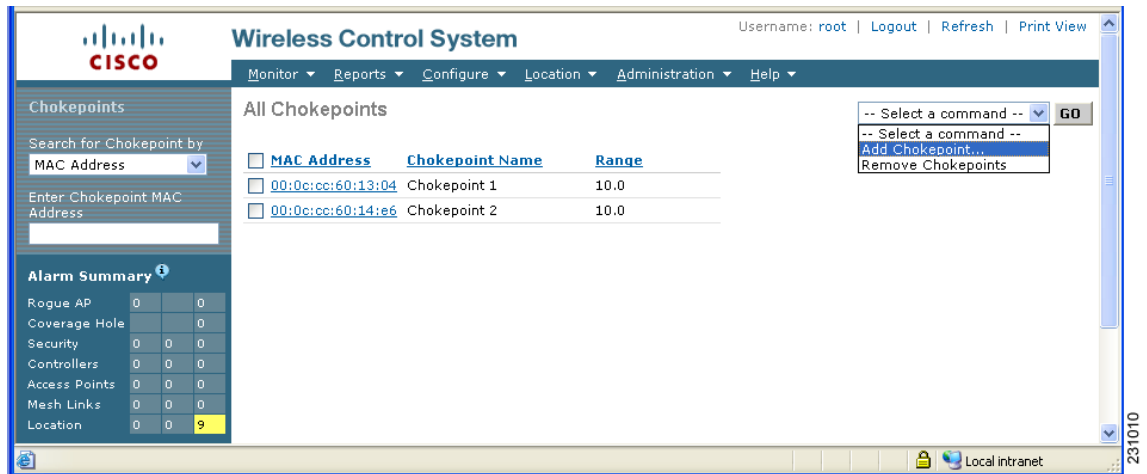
cisco

Wireless Control System

Username: root | Logout | Refresh | Print View

Monitor ▾ Reports ▾ Configure ▾ Location ▾ Administration ▾ Help ▾

Chokepoints

Search for Chokepoint by
MAC Address

Enter Chokepoint MAC Address

Alarm Summary

| | | | |
|---|---|---|---|
| Rogue AP | 0 | | 0 |
| Coverage Hole | | | 0 |
| Security | 0 | 0 | 0 |
| Controllers | 0 | 0 | 0 |
| Access Points | 0 | 0 | 0 |
| Mesh Links | 0 | 0 | 0 |
| Location | 0 | 0 | 9 |

All Chokepoints

-- Select a command -- GO
-- Select a command --
Add Chokepoint...
Remove Chokepoints

| MAC Address | Chokepoint Name | Range |
|---|---|---|
| 00:0c:cc:60:13:04 | Chokepoint 1 | 10.0 |
| 00:0c:cc:60:14:e6 | Chokepoint 2 | 10.0 |

Local intranet

231010